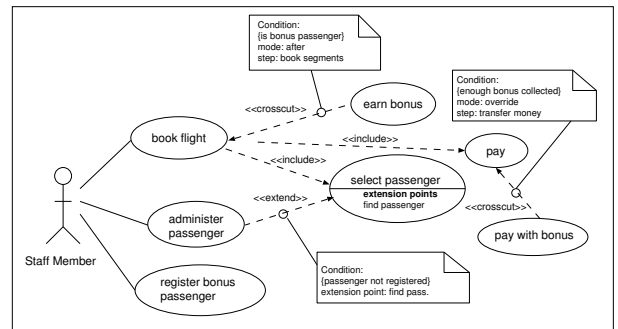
Condition:
{is bonus passenger}
mode: after
step: book segments

Condition:
{enough bonus collected}
mode: override
step: transfer money

<<crosscut>>

earn bonus

book flight

<<include>>

pay

<<include>>

select passenger
extension points
find passenger

administer passenger

<<extend>>

<<crosscut>>

pay with bonus

Staff Member

register bonus passenger

Condition:
{passenger not registered}
extension point: find pass.